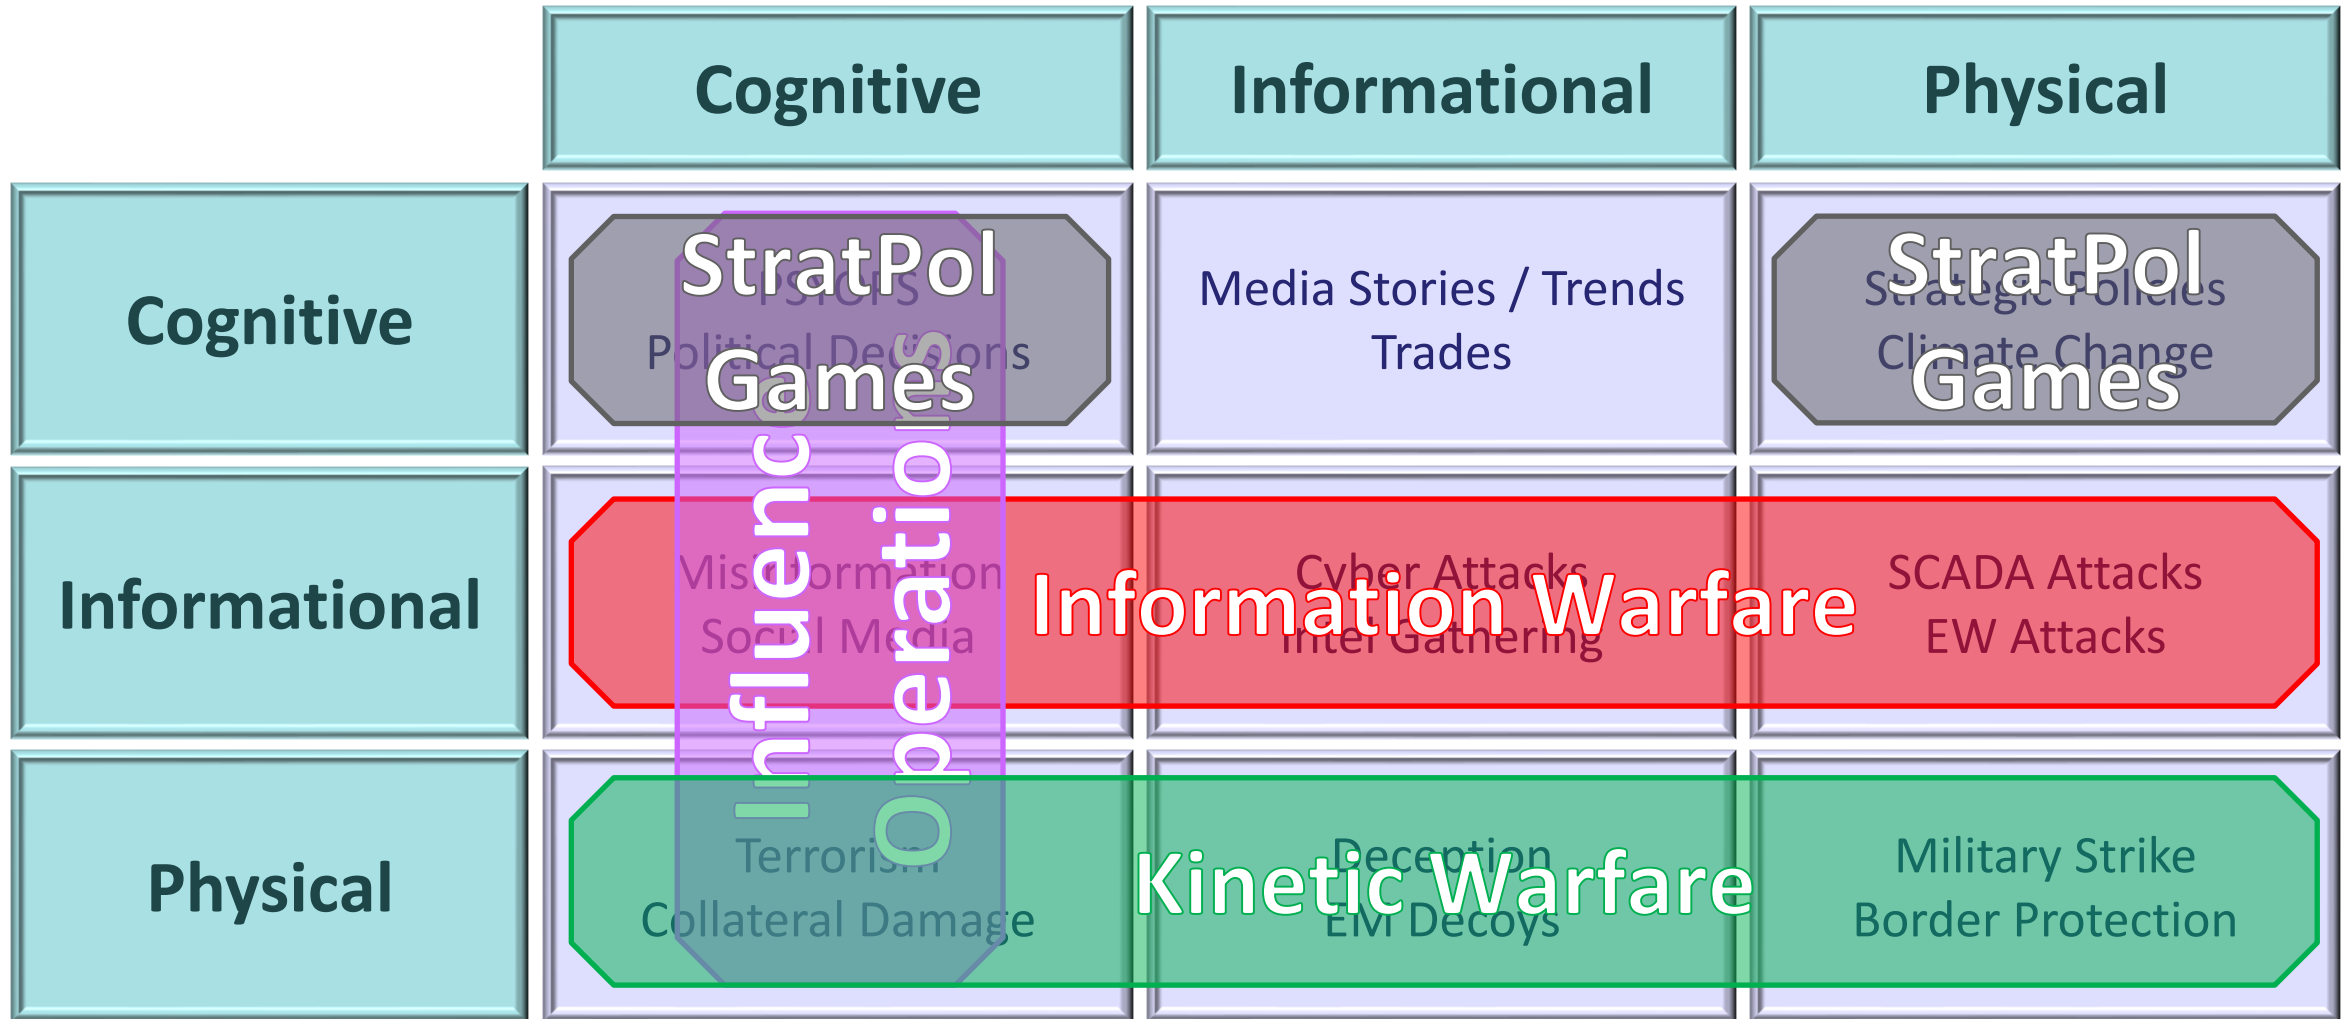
|  | Cognitive | Informational | Physical |
|---|---|---|---|
| Cognitive | PSYOPS<br>Political Decisions | Media Stories / Trends<br>Trades | Strategic Policies<br>Climate Change |
| Informational | Misinformation<br>Social Media | Cyber Attacks<br>Intel Gathering | SCADA Attacks<br>EW Attacks |
| Physical | Terrorism<br>Collateral Damage | Deception<br>EM Decoys | Military Strike<br>Border Protection |

StratPol Games

StratPol Games

Influence Operations

Information Warfare

Kinetic Warfare